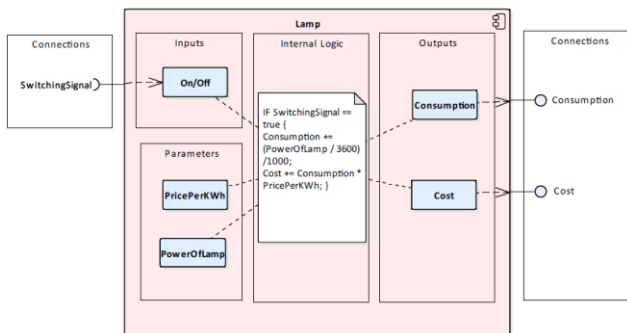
Connections

SwitchingSignal

Lamp

Inputs

On/Off

Parameters

PricePerKWh

PowerOfLamp

Internal Logic

IF SwitchingSignal == true { Consumption += (PowerOfLamp / 3600) /1000; Cost += Consumption * PricePerKWh; }

Outputs

Consumption

Cost

Connections

Consumption

Cost